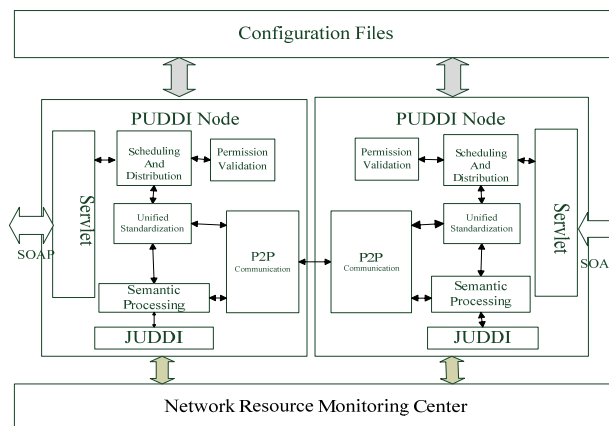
Configuration Files

PUDDI Node

Servlet

Scheduling And Distribution

Permission Validation

Unified Standardization

P2P Communication

Semantic Processing

JUDDI

SOAP

PUDDI Node

Permission Validation

Scheduling And Distribution

Servlet

Unified Standardization

P2P Communication

Semantic Processing

JUDDI

SOA

Network Resource Monitoring Center